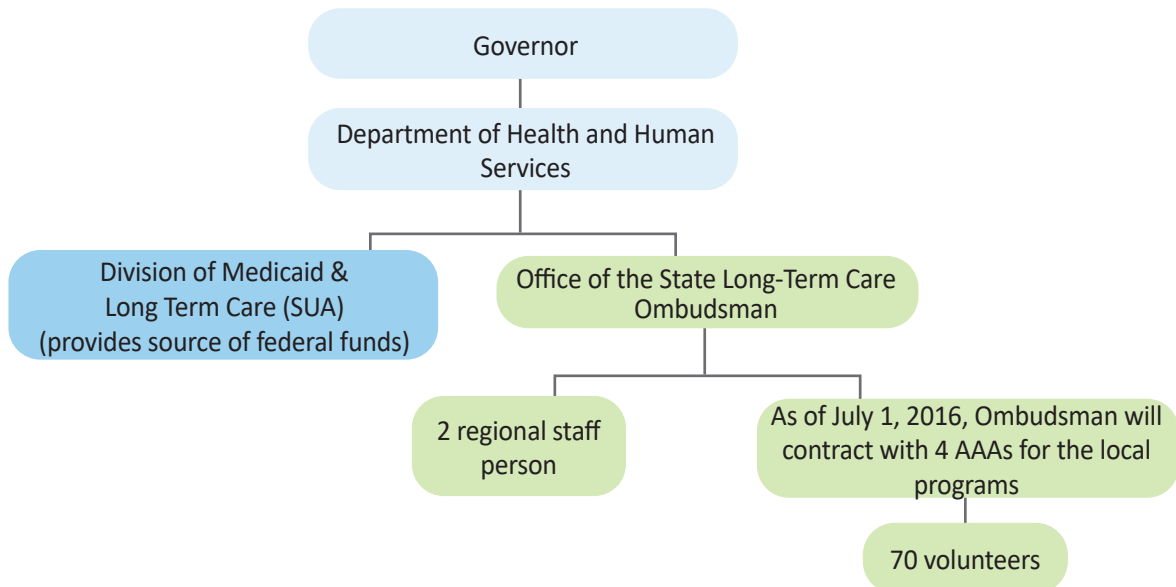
Governor

Department of Health and Human Services

Division of Medicaid & Long Term Care (SUA) (provides source of federal funds)

Office of the State Long-Term Care Ombudsman

2 regional staff person

As of July 1, 2016, Ombudsman will contract with 4 AAAs for the local programs

70 volunteers